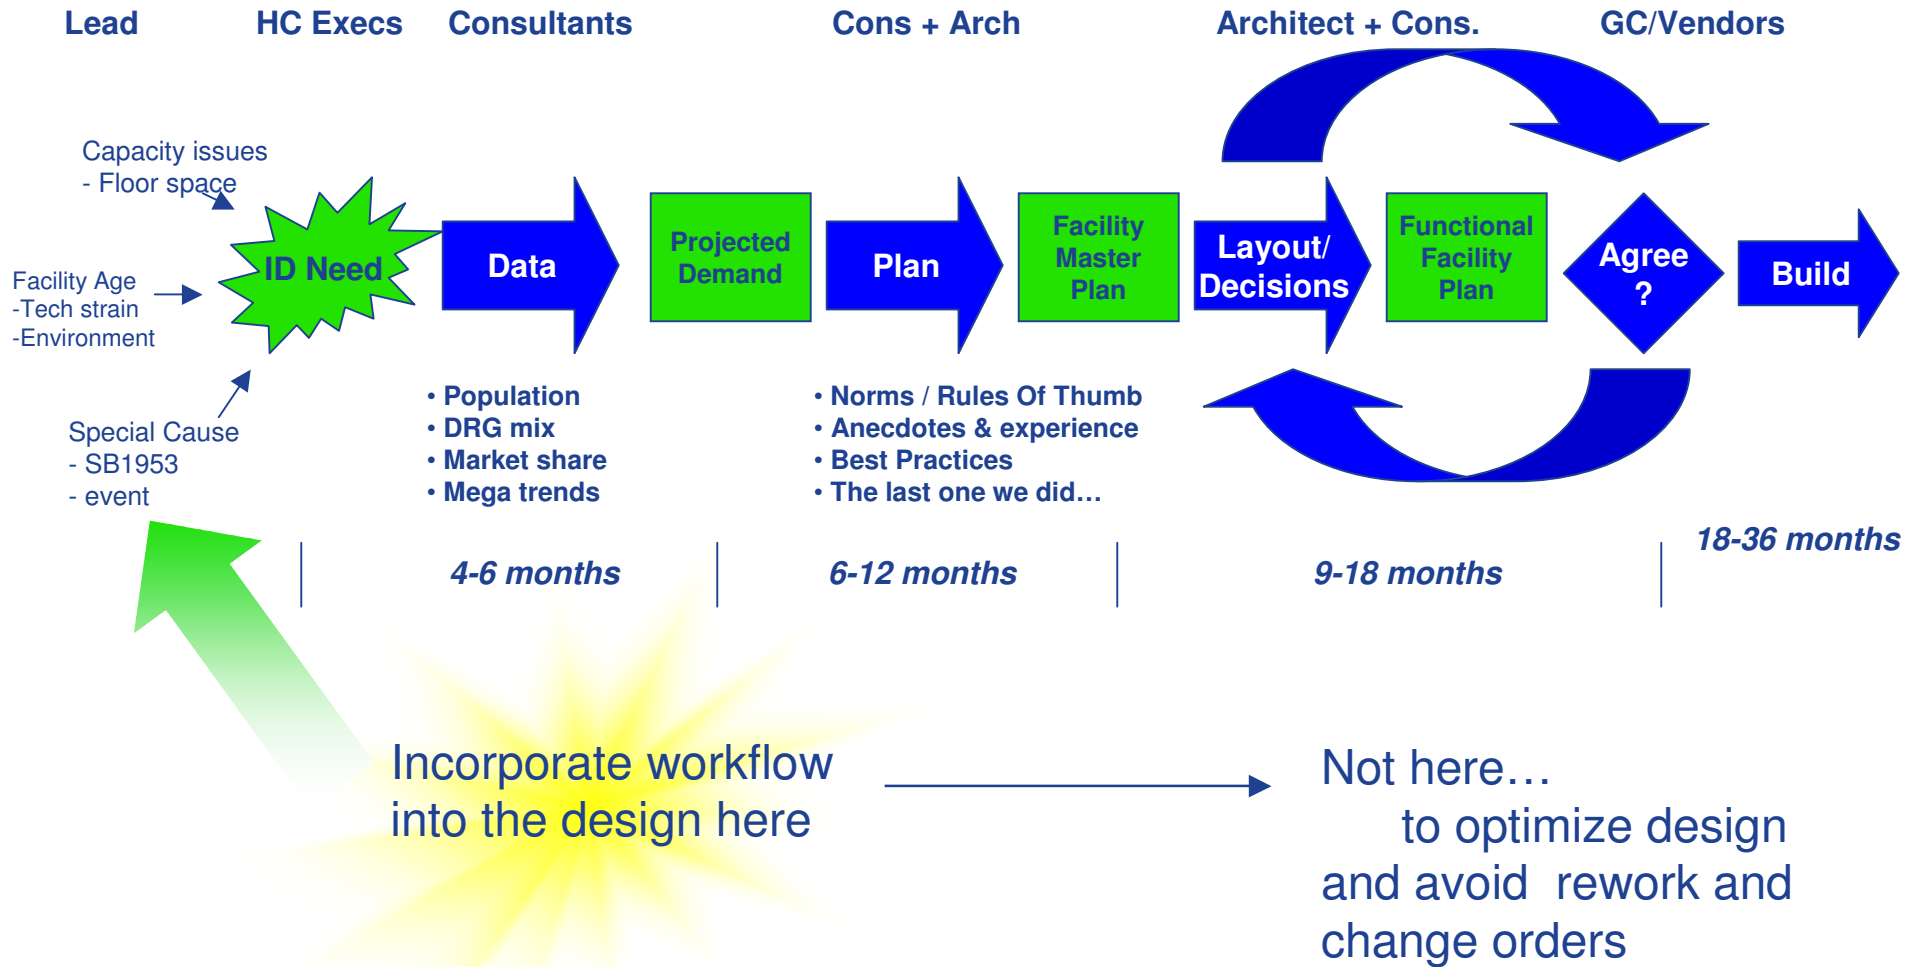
Lead HC Execs Consultants Cons + Arch Architect + Cons. GC/Vendors

Capacity issues
- Floor space

Facility Age
-Tech strain
-Environment

Special Cause
- SB1953
- event

ID Need

Data

Projected Demand

Plan

Facility Master Plan

Layout/ Decisions

Functional Facility Plan

Agree ?

Build

• Population
• DRG mix
• Market share
• Mega trends

• Norms / Rules Of Thumb
• Anecdotes & experience
• Best Practices
• The last one we did…

4-6 months

6-12 months

9-18 months

18-36 months

Incorporate workflow into the design here

Not here…
to optimize design and avoid rework and change orders